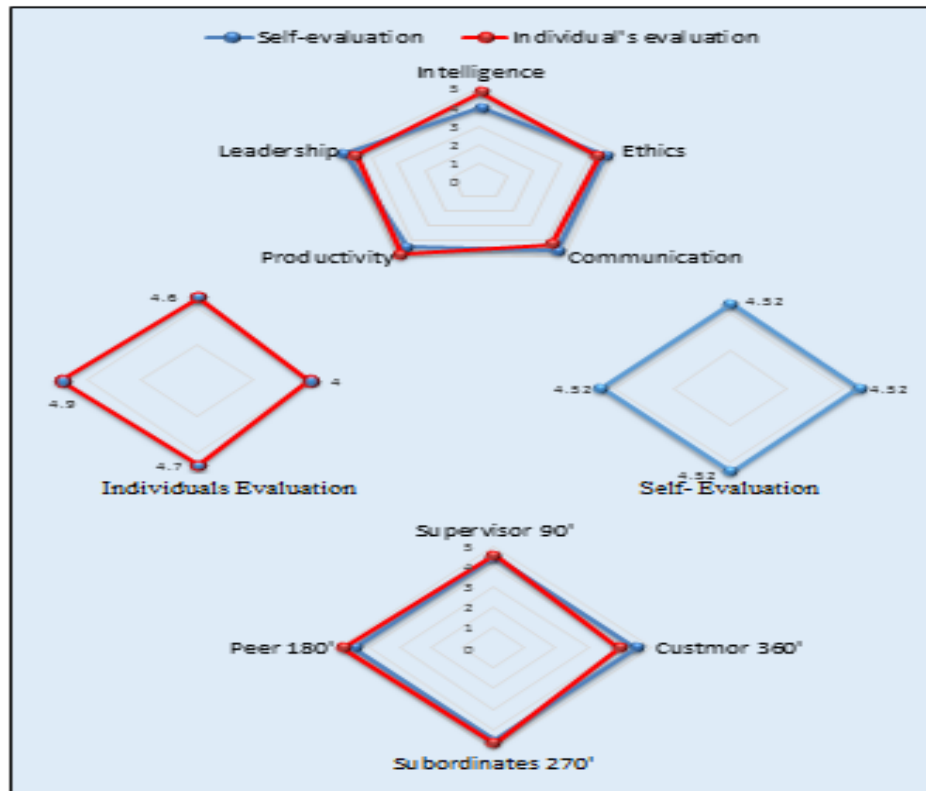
Self-evaluation Individual's evaluation

Intelligence
5
4
3
2
1
0
Ethics
Communication
Productivity
Leadership

4.6
4
4.7
4.9
Individuals Evaluation

4.52
4.52
4.52
4.52
Self- Evaluation

Supervisor 90'
5
4
3
2
1
0
Custmor 360'
Subordinates 270'
Peer 180'